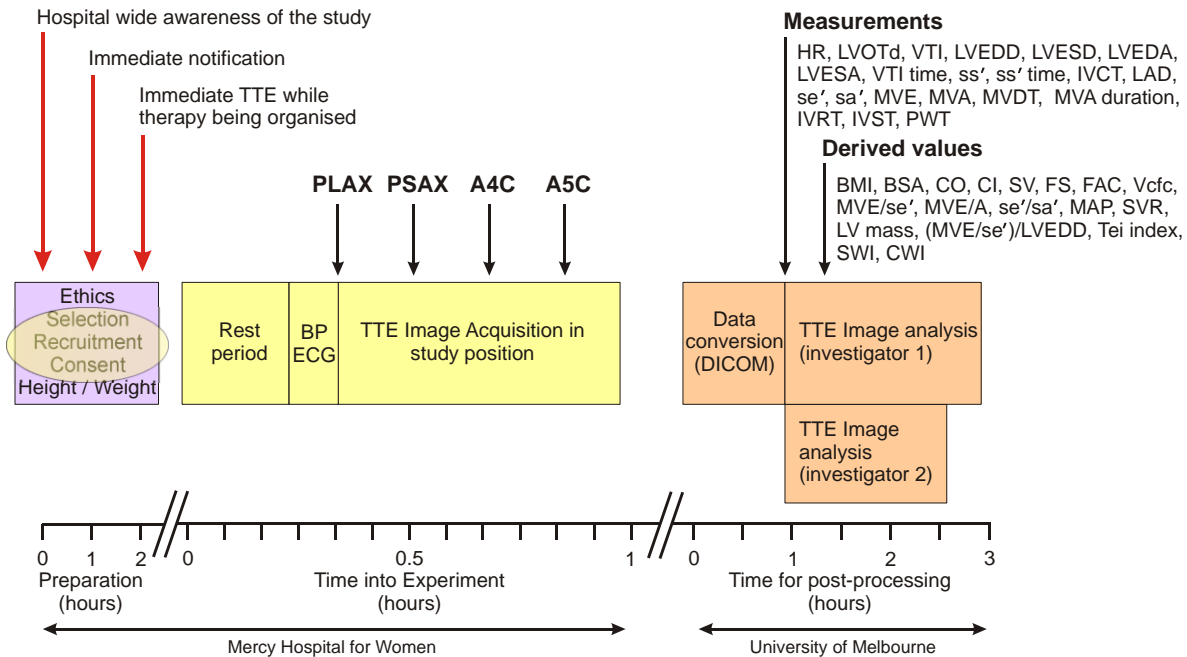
Hospital wide awareness of the study

Immediate notification

Immediate TTE while therapy being organised

Measurements

HR, LVOTd, VTI, LVEDD, LVESD, LVEDA, LVESA, VTI time, ss′, ss′ time, IVCT, LAD, se′, sa′, MVE, MVA, MVDT, MVA duration, IVRT, IVST, PWT

Derived values

BMI, BSA, CO, CI, SV, FS, FAC, Vcfc, MVE/se′, MVE/A, se′/sa′, MAP, SVR, LV mass, (MVE/se′)/LVEDD, Tei index, SWI, CWI

PLAX PSAX A4C A5C

Ethics
Selection
Recruitment
Consent
Height / Weight

Rest period

BP
ECG

TTE Image Acquisition in study position

Data conversion (DICOM)

TTE Image analysis (investigator 1)

TTE Image analysis (investigator 2)

0 1 2 0 0.5 1 0 1 2 3

Preparation (hours)

Time into Experiment (hours)

Time for post-processing (hours)

Mercy Hospital for Women

University of Melbourne